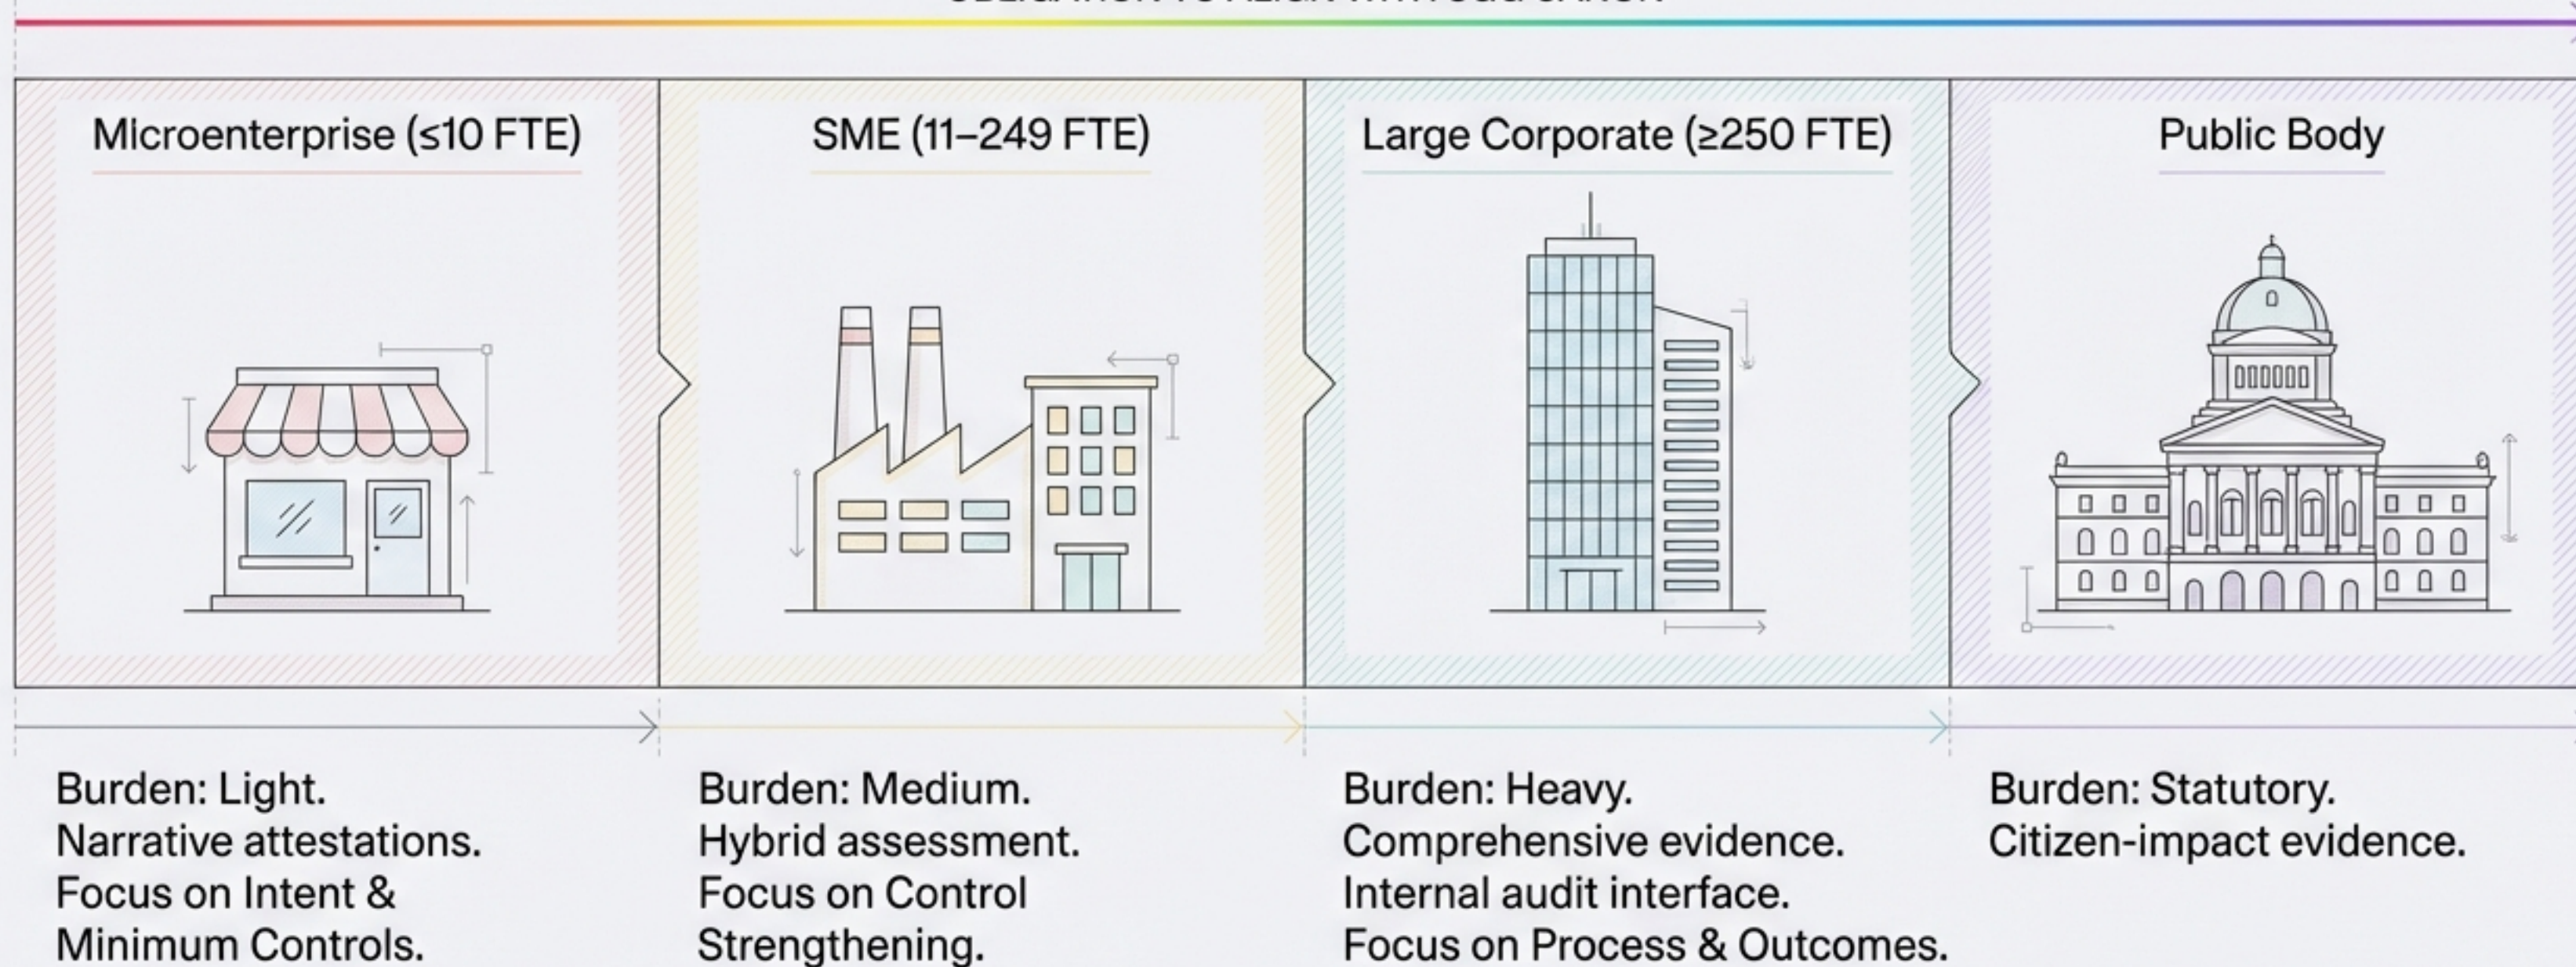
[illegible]

Microenterprise (≤10 FTE)

SME (11–249 FTE)

Large Corporate (≥250 FTE)

Public Body

Burden: Light.
Narrative attestations.
Focus on Intent & Minimum Controls.

Burden: Medium.
Hybrid assessment.
Focus on Control Strengthening.

Burden: Heavy.
Comprehensive evidence.
Internal audit interface.
Focus on Process & Outcomes.

Burden: Statutory.
Citizen-impact evidence.